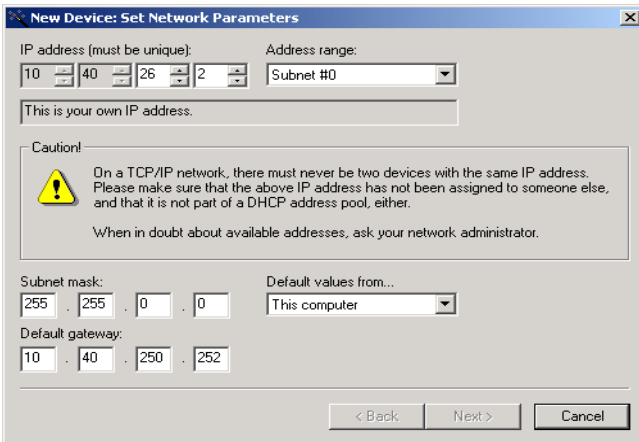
New Device: Set Network Parameters

IP address (must be unique):
10 40 26 2

Address range:
Subnet #0

This is your own IP address.

Caution!

On a TCP/IP network, there must never be two devices with the same IP address. Please make sure that the above IP address has not been assigned to someone else, and that it is not part of a DHCP address pool, either.

When in doubt about available addresses, ask your network administrator.

Subnet mask:
255 . 255 . 0 . 0

Default values from...
This computer

Default gateway:
10 . 40 . 250 . 252

< Back
Next >
Cancel